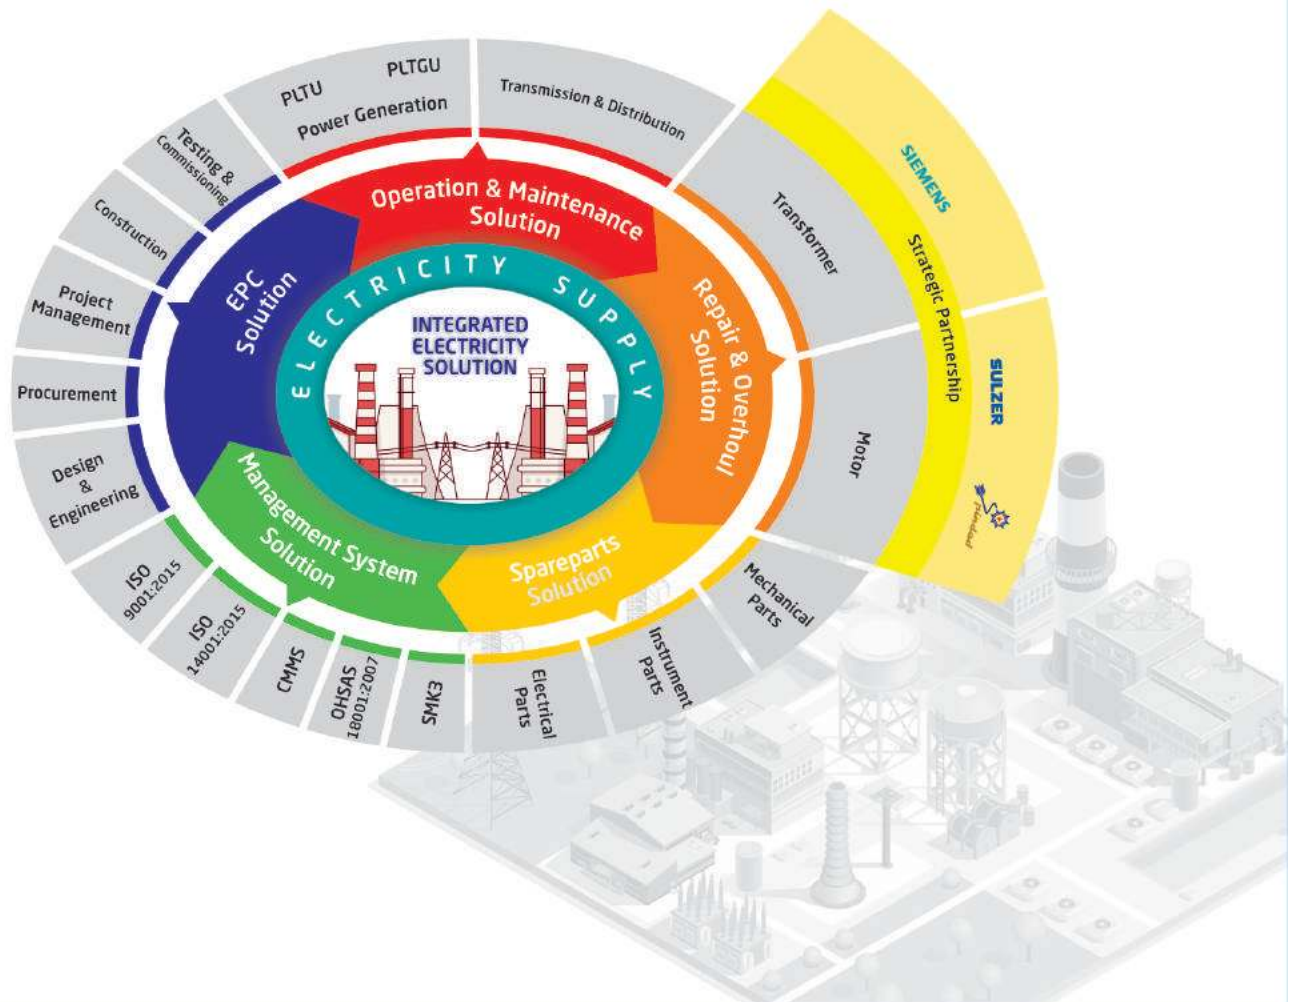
PLTU
PLTGU
Power Generation
Transmission & Distribution
Testing & Commissioning
Construction
Project Management
Procurement
Design & Engineering
ISO 9001:2015
ISO 14001:2015
CMMS
OHSAS 18001:2007
SMK3
Electrical Parts
Instrument Parts
Mechanical Parts
Motor
Transformer
SIEMENS
Strategic Partnership
SULZER
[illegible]
Operation & Maintenance Solution
EPC Solution
Repair & Overhoul Solution
Management System Solution
Spareparts Solution
ELECTRICITY SUPPLY
INTEGRATED ELECTRICITY SOLUTION